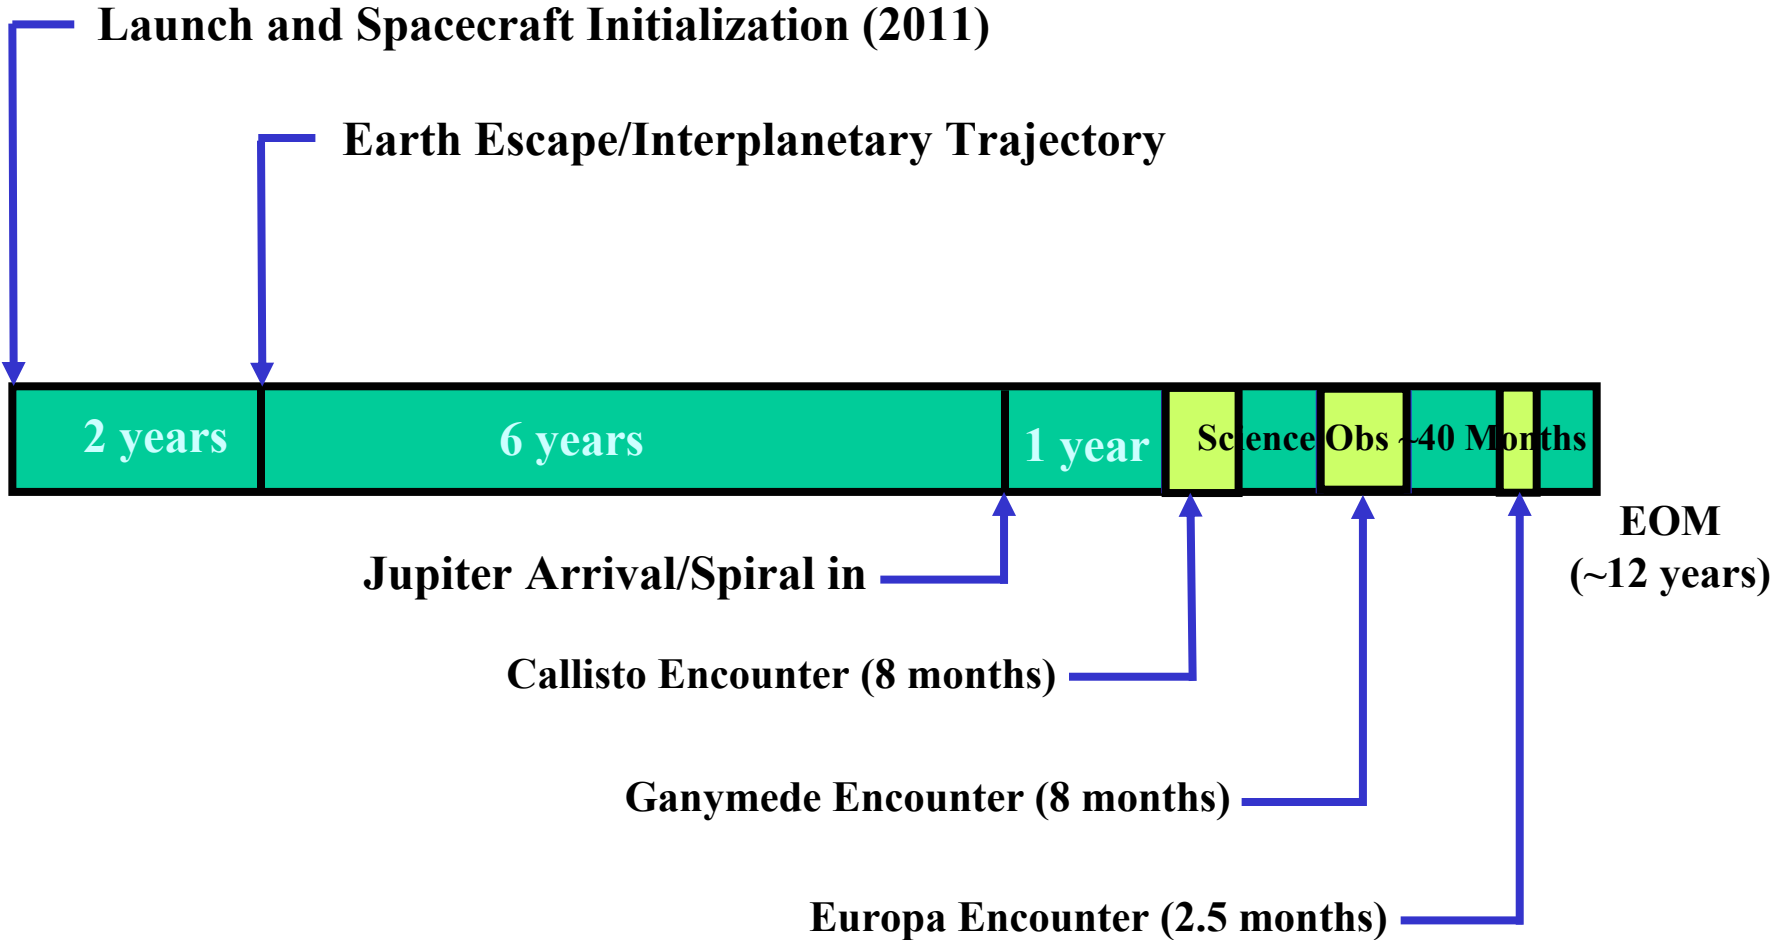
Launch and Spacecraft Initialization (2011)

Earth Escape/Interplanetary Trajectory

2 years

6 years

1 year

Science Obs ~40 Months

EOM
(~12 years)

Jupiter Arrival/Spiral in

Callisto Encounter (8 months)

Ganymede Encounter (8 months)

Europa Encounter (2.5 months)